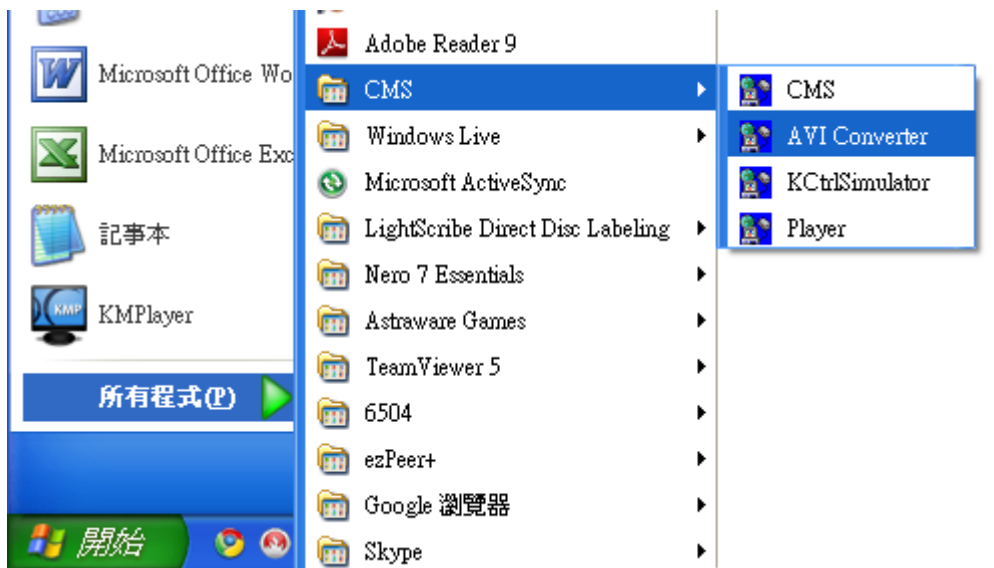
Microsoft Office Wo

Microsoft Office Exc

記事本

KMPlayer

所有程式(P)

開始

Adobe Reader 9

CMS

Windows Live

Microsoft ActiveSync

LightScribe Direct Disc Labeling

Nero 7 Essentials

Astraware Games

TeamViewer 5

6504

ezPeer+

Google 瀏覽器

Skype

CMS

AVI Converter

KCtrlSimulator

Player